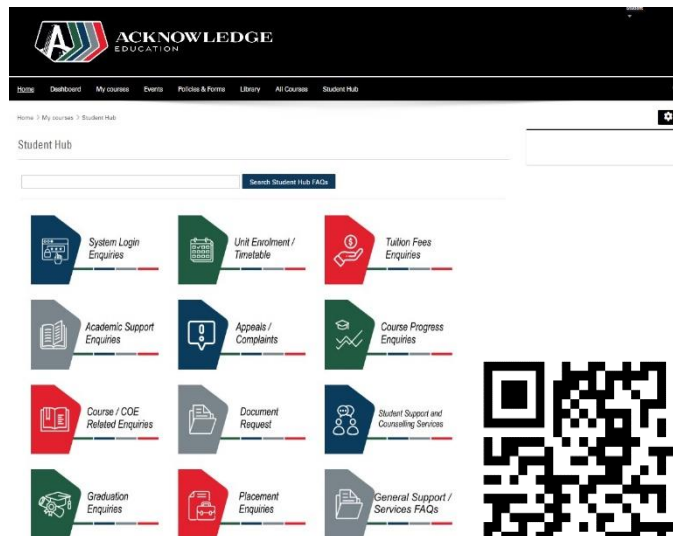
ACKNOWLEDGE
EDUCATION

Home Dashboard My courses Events Policies & Forms Library All Courses Student Hub

Home > My courses > Student Hub

Student Hub

Search Student Hub FAQs

System Login Enquiries

Unit Enrolment / Timetable

Tuition Fees Enquiries

Academic Support Enquiries

Appeals / Complaints

Course Progress Enquiries

Course / COE Related Enquiries

Document Request

Student Support and Counselling Services

Graduation Enquiries

Placement Enquiries

General Support / Services FAQs